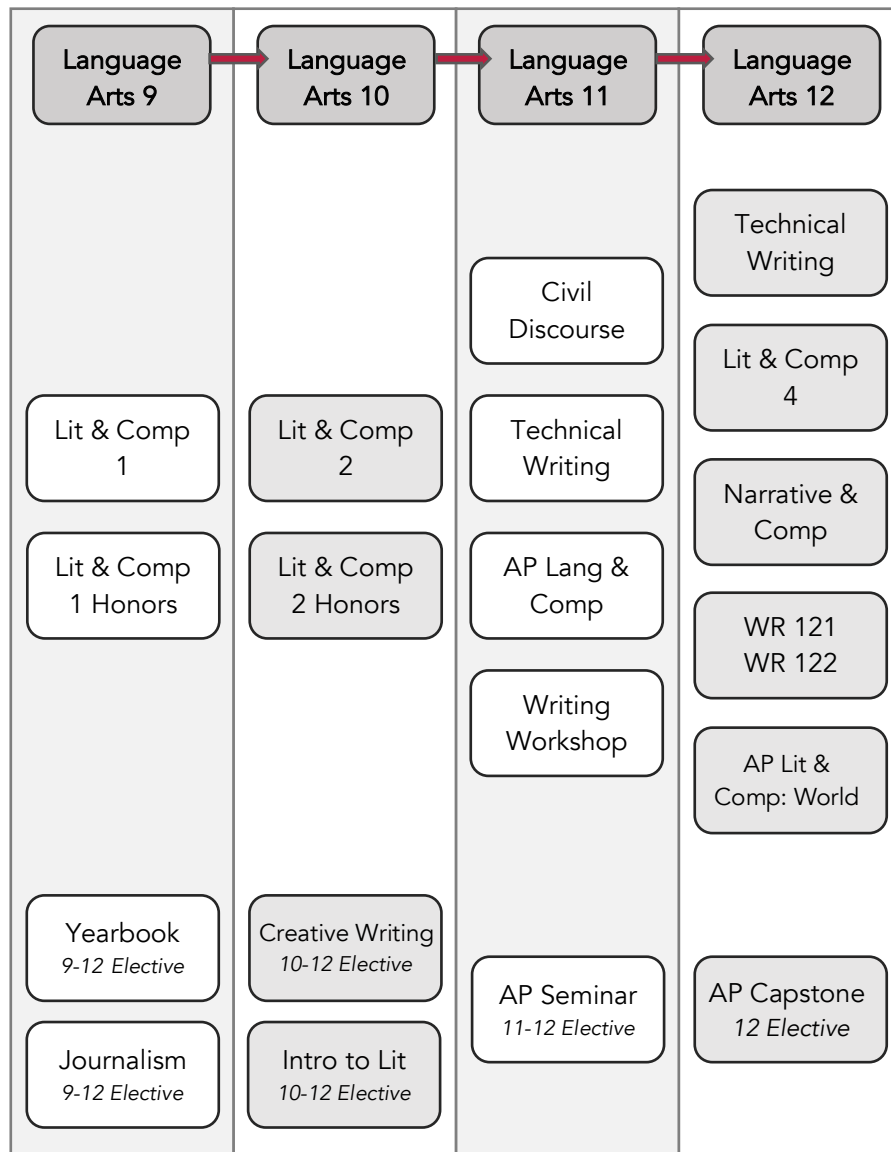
Language Arts 9

Lit & Comp 1

Lit & Comp 1 Honors

Yearbook
*9-12 Elective*

Journalism
*9-12 Elective*

Language Arts 10

Lit & Comp 2

Lit & Comp 2 Honors

Creative Writing
*10-12 Elective*

Intro to Lit
*10-12 Elective*

Language Arts 11

Civil Discourse

Technical Writing

AP Lang & Comp

Writing Workshop

AP Seminar
*11-12 Elective*

Language Arts 12

Technical Writing

Lit & Comp 4

Narrative & Comp

WR 121
WR 122

AP Lit & Comp: World

AP Capstone
*12 Elective*